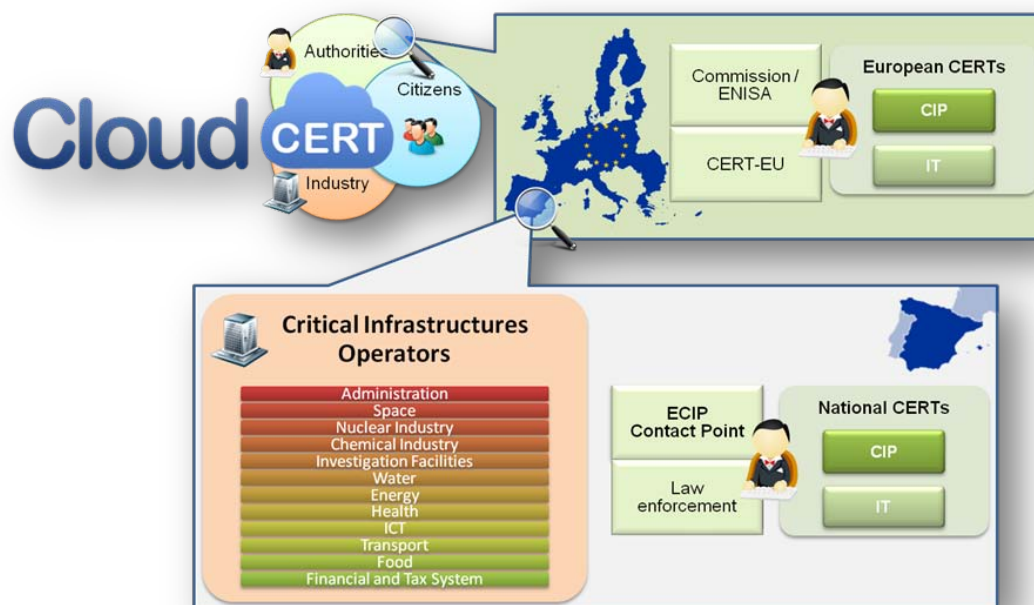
Cloud CERT

Authorities

Citizens

Industry

Commission / ENISA

CERT-EU

European CERTs

CIP

IT

Critical Infrastructures Operators

Administration
Space
Nuclear Industry
Chemical Industry
Investigation Facilities
Water
Energy
Health
ICT
Transport
Food
Financial and Tax System

ECIP Contact Point

Law enforcement

National CERTs

CIP

IT